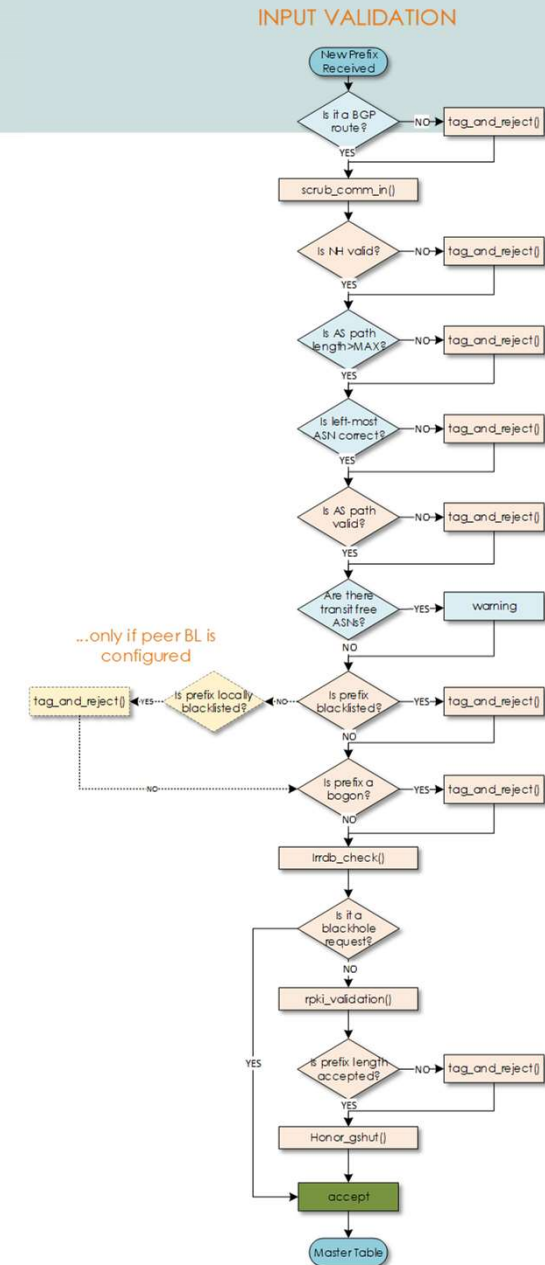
INPUT VALIDATION

New Prefix Received

Is it a BGP route?

NO

tag_and_reject()

YES

scrub_comm_in()

Is NH valid?

NO

tag_and_reject()

YES

Is AS path length>MAX?

NO

tag_and_reject()

YES

Is left-most ASN correct?

NO

tag_and_reject()

YES

Is AS path valid?

NO

tag_and_reject()

YES

Are there transit free ASNs?

YES

warning

NO

...only if peer BL is configured

tag_and_reject()

YES

Is prefix locally blacklisted?

NO

Is prefix blacklisted?

YES

tag_and_reject()

NO

NO

Is prefix a bogon?

YES

tag_and_reject()

NO

Irrdb_check()

Is it a blackhole request?

NO

rpki_validation()

YES

Is prefix length accepted?

NO

tag_and_reject()

YES

Honor_gshut()

accept

Master Table